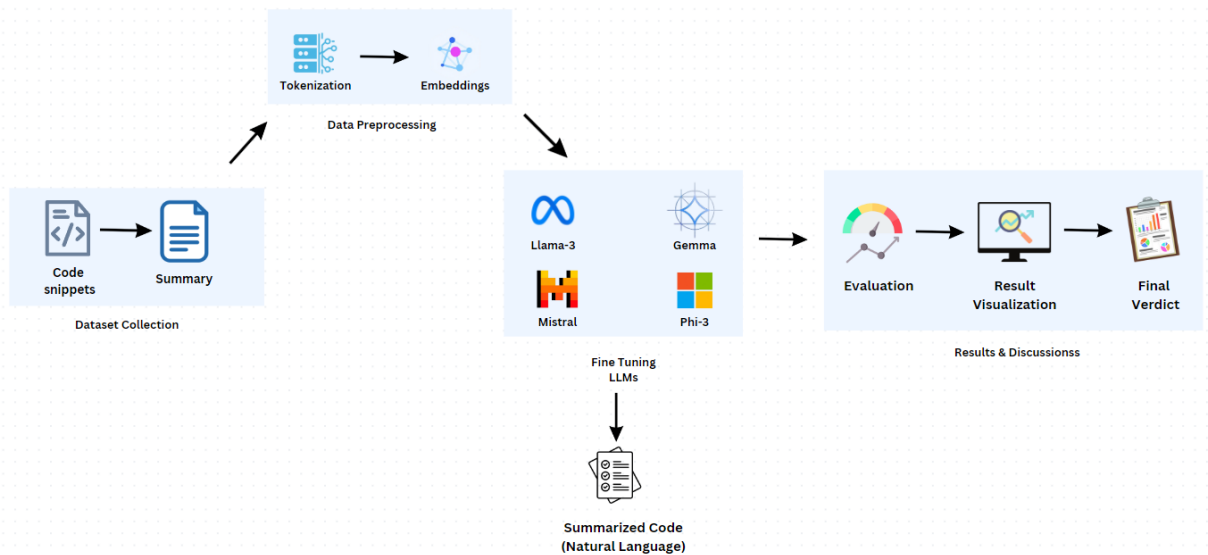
Tokenization

Embeddings

Data Preprocessing

Code snippets

Summary

Dataset Collection

Llama-3

Gemma

Mistral

Phi-3

Fine Tuning LLMs

Evaluation

Result Visualization

Final Verdict

Results & Discussionss

Summarized Code (Natural Language)